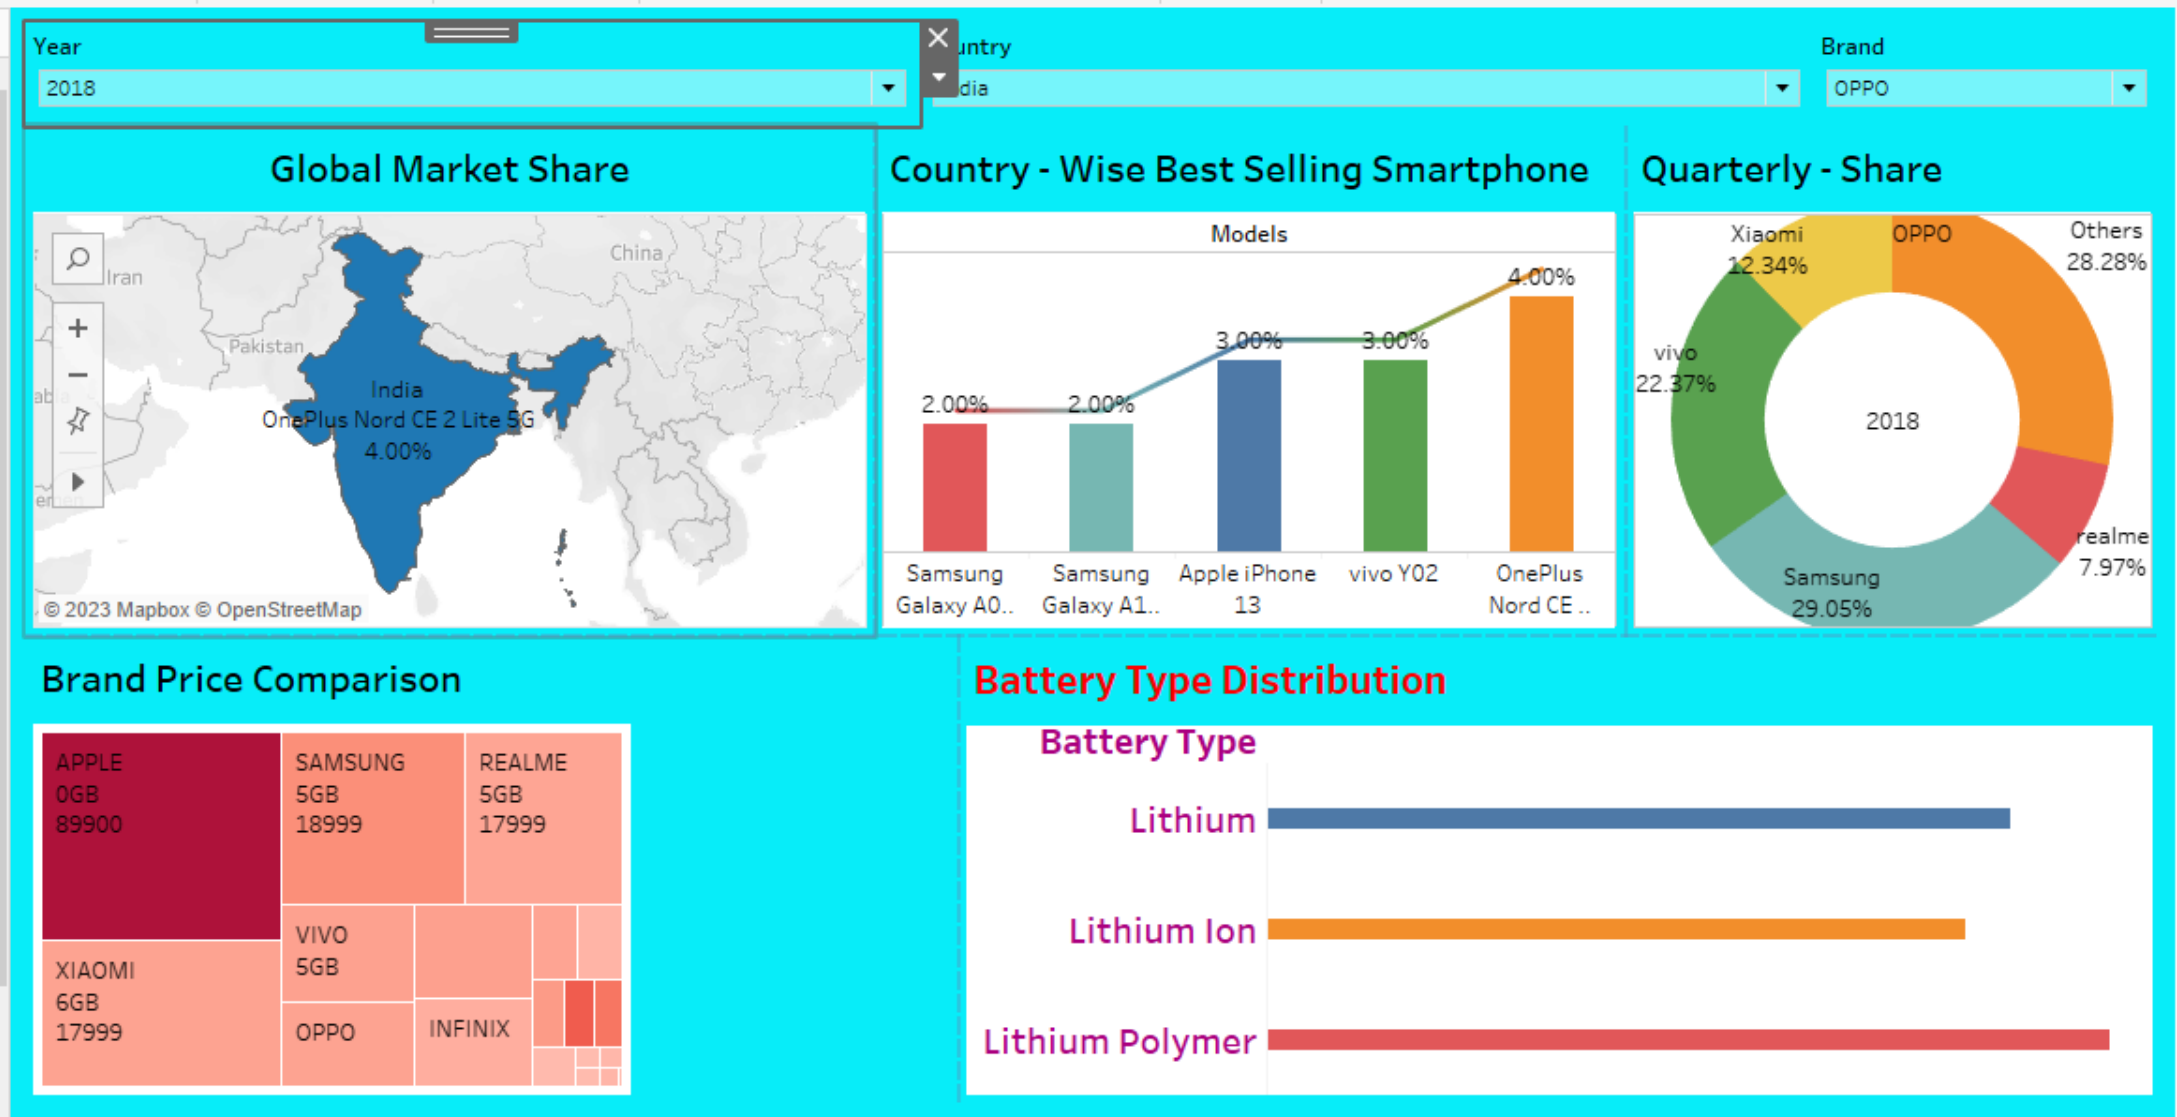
Year
2018

untry
dia

Brand
OPPO

Global Market Share

Iran
China
Pakistan
abia
India
OnePlus Nord CE 2 Lite 5G
4.00%
© 2023 Mapbox © OpenStreetMap

Country - Wise Best Selling Smartphone

Models

2.00%
2.00%
3.00%
3.00%
4.00%

Samsung Galaxy A0..
Samsung Galaxy A1..
Apple iPhone 13
vivo Y02
OnePlus Nord CE ..

Quarterly - Share

Xiaomi
12.34%
OPPO
Others
28.28%
vivo
22.37%
2018
realme
7.97%
Samsung
29.05%

Brand Price Comparison

APPLE
0GB
89900

SAMSUNG
5GB
18999

REALME
5GB
17999

XIAOMI
6GB
17999

VIVO
5GB

OPPO

INFINIX

Battery Type Distribution

Battery Type
Lithium
Lithium Ion
Lithium Polymer